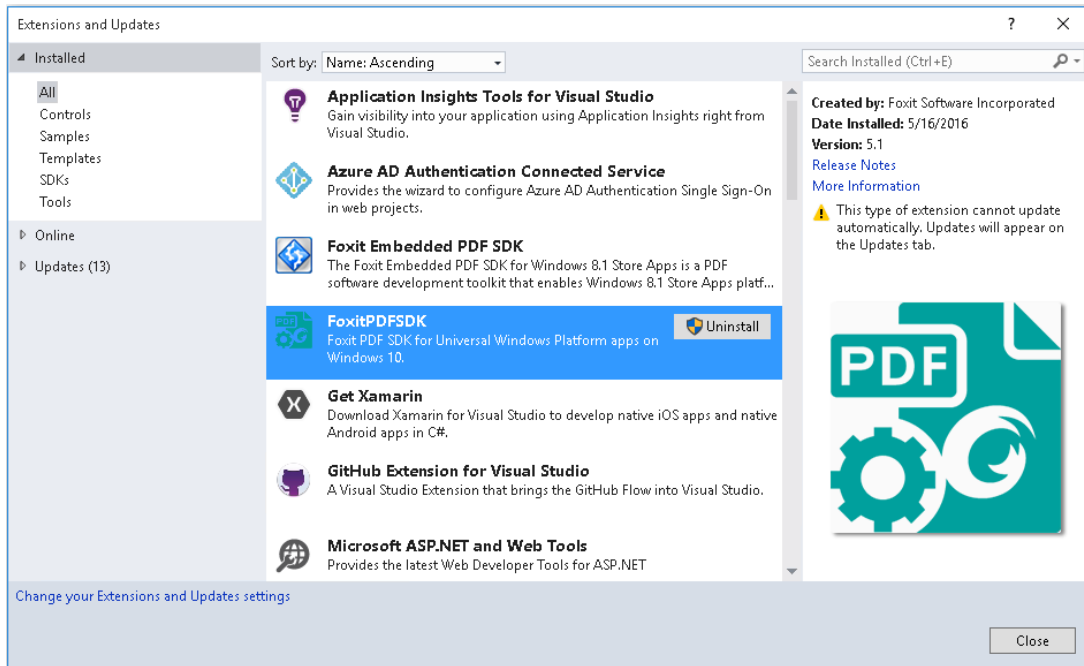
Extensions and Updates

? X

Installed

All
Controls
Samples
Templates
SDKs
Tools

Online

Updates (13)

Sort by: Name: Ascending

Search Installed (Ctrl+E)

Application Insights Tools for Visual Studio
Gain visibility into your application using Application Insights right from Visual Studio.

Azure AD Authentication Connected Service
Provides the wizard to configure Azure AD Authentication Single Sign-On in web projects.

Foxit Embedded PDF SDK
The Foxit Embedded PDF SDK for Windows 8.1 Store Apps is a PDF software development toolkit that enables Windows 8.1 Store Apps platf...

FoxitPDFSDK
Foxit PDF SDK for Universal Windows Platform apps on Windows 10.

Uninstall

Get Xamarin
Download Xamarin for Visual Studio to develop native iOS apps and native Android apps in C#.

GitHub Extension for Visual Studio
A Visual Studio Extension that brings the GitHub Flow into Visual Studio.

Microsoft ASP.NET and Web Tools
Provides the latest Web Developer Tools for ASP.NET

Created by: Foxit Software Incorporated
Date Installed: 5/16/2016
Version: 5.1
Release Notes
More Information

This type of extension cannot update automatically. Updates will appear on the Updates tab.

PDF

Change your Extensions and Updates settings

Close